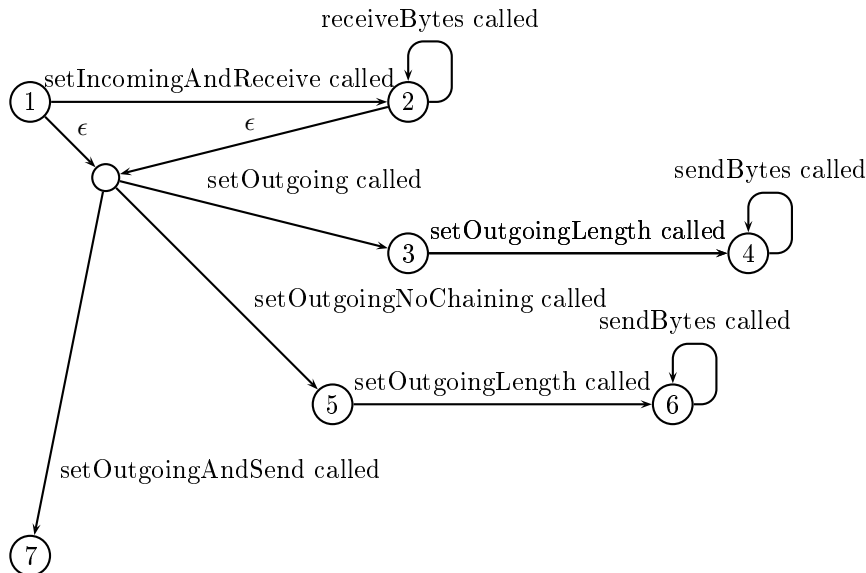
receiveBytes called

setIncomingAndReceive called

1

2

$\epsilon$

$\epsilon$

setOutgoing called

sendBytes called

setOutgoingLength called

3

4

setOutgoingNoChaining called

sendBytes called

setOutgoingLength called

5

6

setOutgoingAndSend called

7